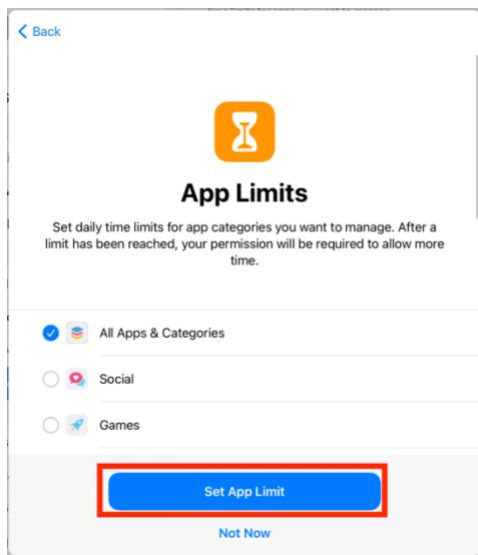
Back

App Limits

Set daily time limits for app categories you want to manage. After a limit has been reached, your permission will be required to allow more time.

All Apps & Categories

Social

Games

Set App Limit

Not Now